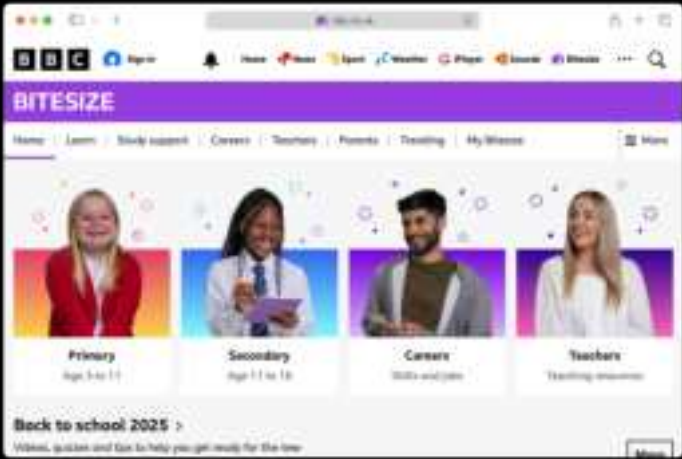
BBC Sign in Home News Sport Weather iPlayer Sounds Bitesize

BITESIZE

Home Learn Study support Careers Teachers Parents Trending My Bitesize More

Primary
Age 3 to 11

Secondary
Age 11 to 16

Careers
Skills and jobs

Teachers
Teaching resources

Back to school 2025 >
Videos, quizzes and tips to help you get ready for the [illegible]